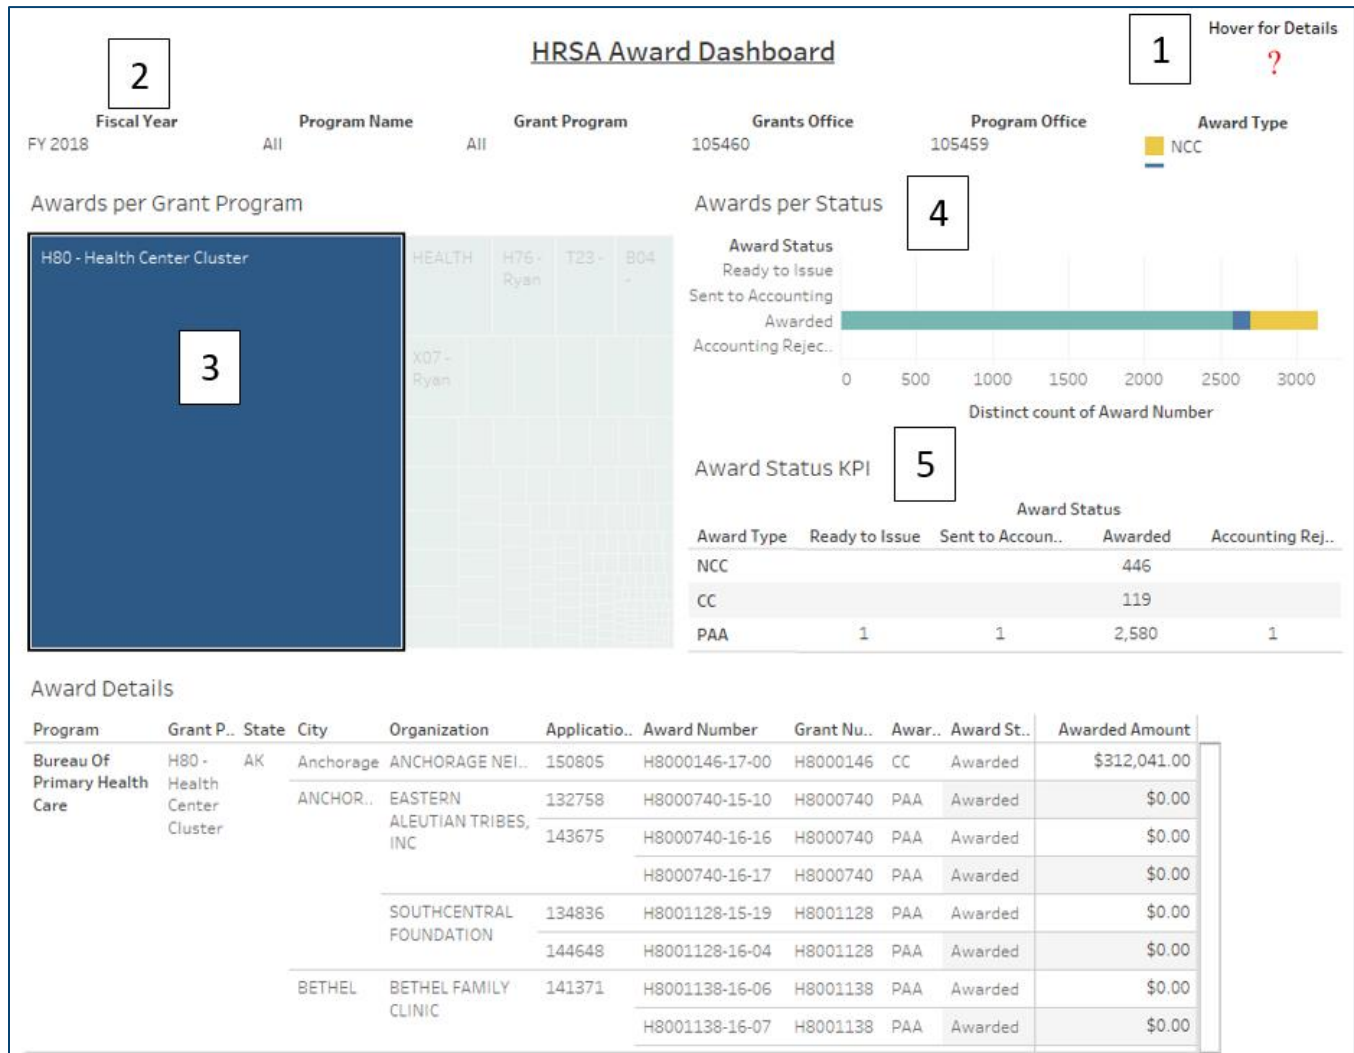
HRSA Award Dashboard

1

Hover for Details
?

2

Fiscal Year
FY 2018

Program Name
All

Grant Program
All

Grants Office
105460

Program Office
105459

Award Type
NCC

Awards per Grant Program

H80 - Health Center Cluster

3

HEALTH

H76 - Ryan

T23 -

B04 -

X07 - Ryan

Awards per Status

4

Award Status
Ready to Issue
Sent to Accounting
Awarded
Accounting Rejec..

0 500 1000 1500 2000 2500 3000

Distinct count of Award Number

Award Status KPI

5

| | Award Status | | | |
|---|---|---|---|---|
| Award Type | Ready to Issue | Sent to Accoun.. | Awarded | Accounting Rej.. |
| NCC | | | 446 | |
| CC | | | 119 | |
| PAA | 1 | 1 | 2,580 | 1 |

Award Details

| Program | Grant P.. | State | City | Organization | Applicatio.. | Award Number | Grant Nu.. | Awar.. | Award St.. | Awarded Amount |
|---|---|---|---|---|---|---|---|---|---|---|
| Bureau Of Primary Health Care | H80 - Health Center Cluster | AK | Anchorage | ANCHORAGE NEI.. | 150805 | H8000146-17-00 | H8000146 | CC | Awarded | $312,041.00 |
| | | | ANCHOR.. | EASTERN ALEUTIAN TRIBES, INC | 132758 | H8000740-15-10 | H8000740 | PAA | Awarded | $0.00 |
| | | | | | 143675 | H8000740-16-16 | H8000740 | PAA | Awarded | $0.00 |
| | | | | | | H8000740-16-17 | H8000740 | PAA | Awarded | $0.00 |
| | | | | SOUTHCENTRAL FOUNDATION | 134836 | H8001128-15-19 | H8001128 | PAA | Awarded | $0.00 |
| | | | | | 144648 | H8001128-16-04 | H8001128 | PAA | Awarded | $0.00 |
| | | | BETHEL | BETHEL FAMILY CLINIC | 141371 | H8001138-16-06 | H8001138 | PAA | Awarded | $0.00 |
| | | | | | | H8001138-16-07 | H8001138 | PAA | Awarded | $0.00 |